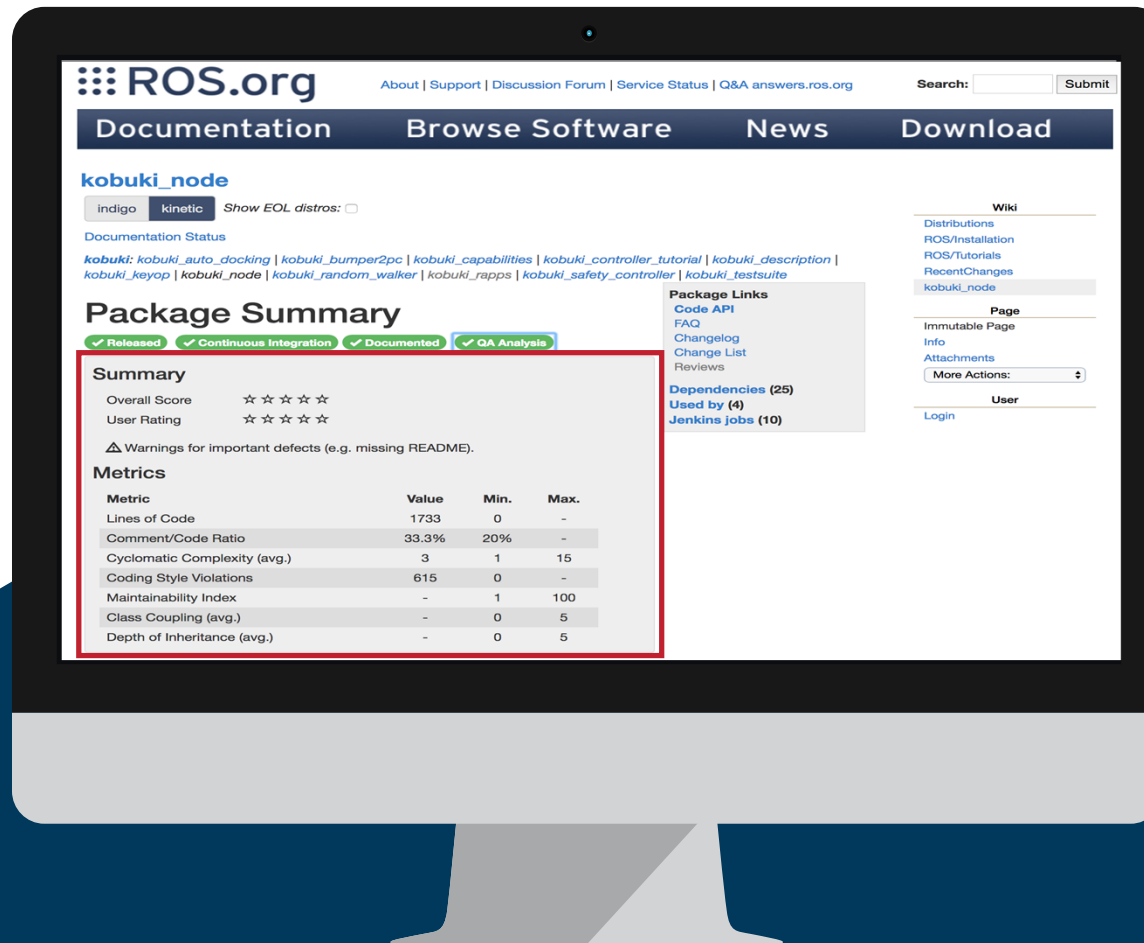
ROS.org

About | Support | Discussion Forum | Service Status | Q&A answers.ros.org

Search: Submit

Documentation Browse Software News Download

kobuki_node

indigo kinetic Show EOL distros:

Documentation Status

kobuki: kobuki_auto_docking | kobuki_bumper2pc | kobuki_capabilities | kobuki_controller_tutorial | kobuki_description | kobuki_keyop | kobuki_node | kobuki_random_walker | kobuki_rapps | kobuki_safety_controller | kobuki_testsuite

Package Summary

✔ Released ✔ Continuous Integration ✔ Documented ✔ QA Analysis

Summary

Overall Score ☆☆☆☆☆
User Rating ☆☆☆☆☆

⚠ Warnings for important defects (e.g. missing README).

Metrics

| Metric | Value | Min. | Max. |
|---|---|---|---|
| Lines of Code | 1733 | 0 | - |
| Comment/Code Ratio | 33.3% | 20% | - |
| Cyclomatic Complexity (avg.) | 3 | 1 | 15 |
| Coding Style Violations | 615 | 0 | - |
| Maintainability Index | - | 1 | 100 |
| Class Coupling (avg.) | - | 0 | 5 |
| Depth of Inheritance (avg.) | - | 0 | 5 |

Package Links
Code API
FAQ
Changelog
Change List
Reviews

Dependencies (25)
Used by (4)
Jenkins jobs (10)

Wiki
Distributions
ROS/Installation
ROS/Tutorials
RecentChanges
kobuki_node

Page
Immutable Page
Info
Attachments
More Actions:

User
Login